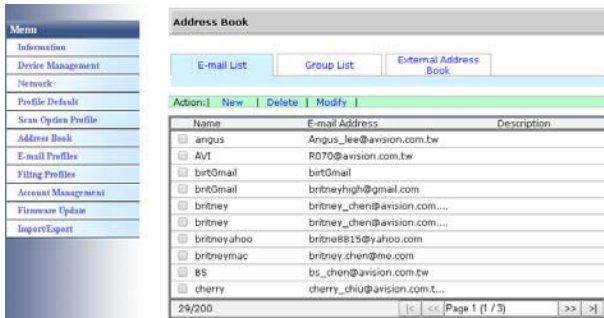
Menu
Information
Device Management
Network
Profile Default
Scan Option Profile
Address Book
E-mail Profiles
Filing Profiles
Account Management
Firmware Update
Import/Export

Address Book

E-mail List | Group List | External Address Book

Action:| New | Delete | Modify |

| | Name | E-mail Address | Description |
|---|---|---|---|
| | angus | Angus_lee@avision.com.tw | |
| | AVI | R070@avision.com.tw | |
| | birtGmail | birtGmail | |
| | britGmail | britneyhigh@gmail.com | |
| | britney | britney_chen@avision.com.... | |
| | britney | britney_chen@avision.com.... | |
| | britneyahoo | britne8815@yahoo.com | |
| | britneymac | britney.chen@me.com | |
| | BS | bs_chen@avision.com.tw | |
| | cherry | cherry_chiu@avision.com.t... | |

29/200 |< << Page 1 (1 / 3) >> >|